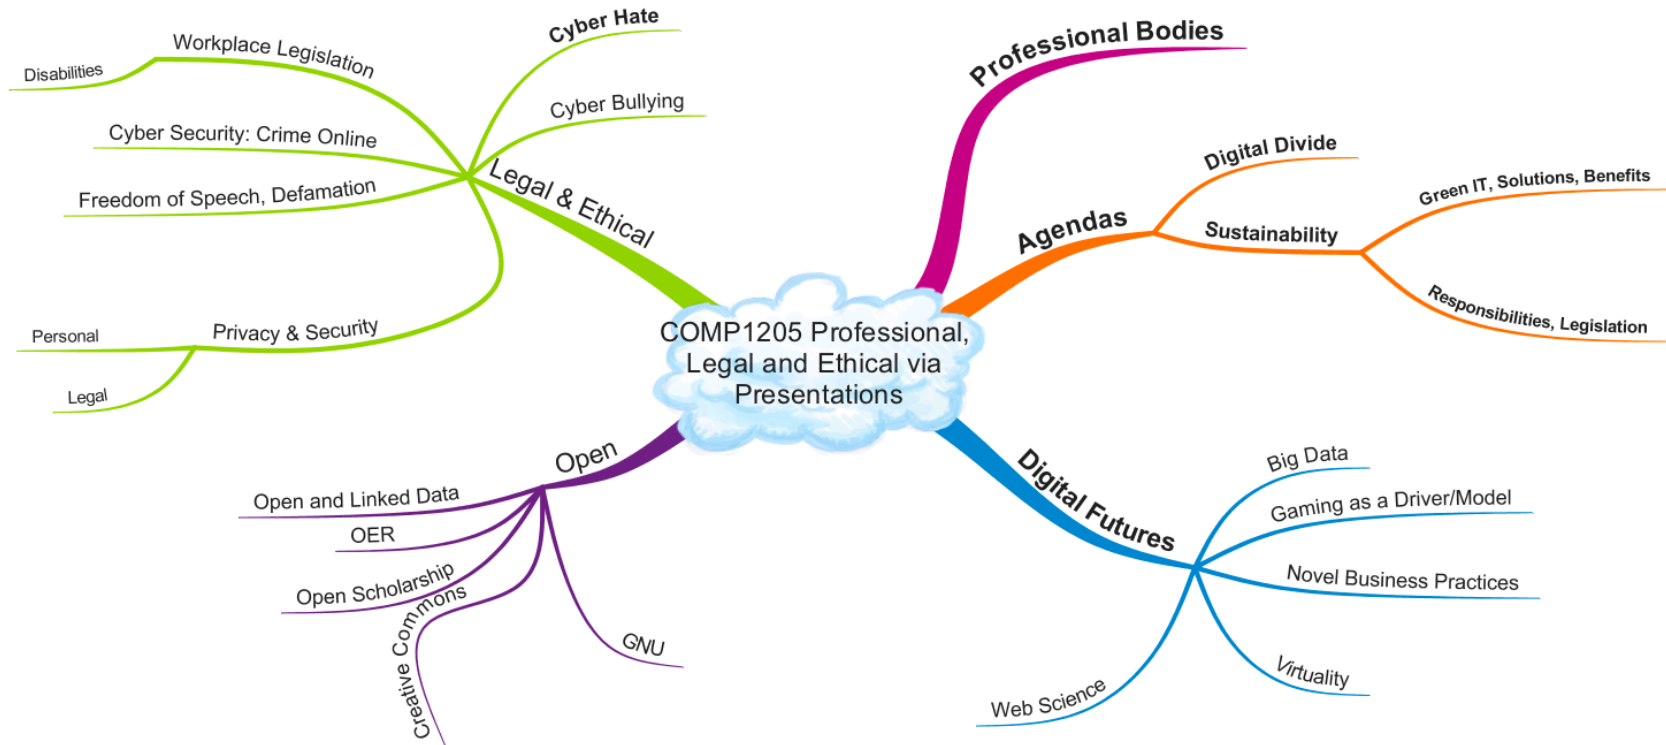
COMP1205 Professional, Legal and Ethical via Presentations

Legal & Ethical
Workplace Legislation
Disabilities
Cyber Hate
Cyber Bullying
Cyber Security: Crime Online
Freedom of Speech, Defamation
Privacy & Security
Personal
Legal

Professional Bodies

Agendas
Digital Divide
Sustainability
Green IT, Solutions, Benefits
Responsibilities, Legislation

Digital Futures
Big Data
Gaming as a Driver/Model
Novel Business Practices
Virtuality
Web Science

Open
Open and Linked Data
OER
Open Scholarship
Creative Commons
GNU